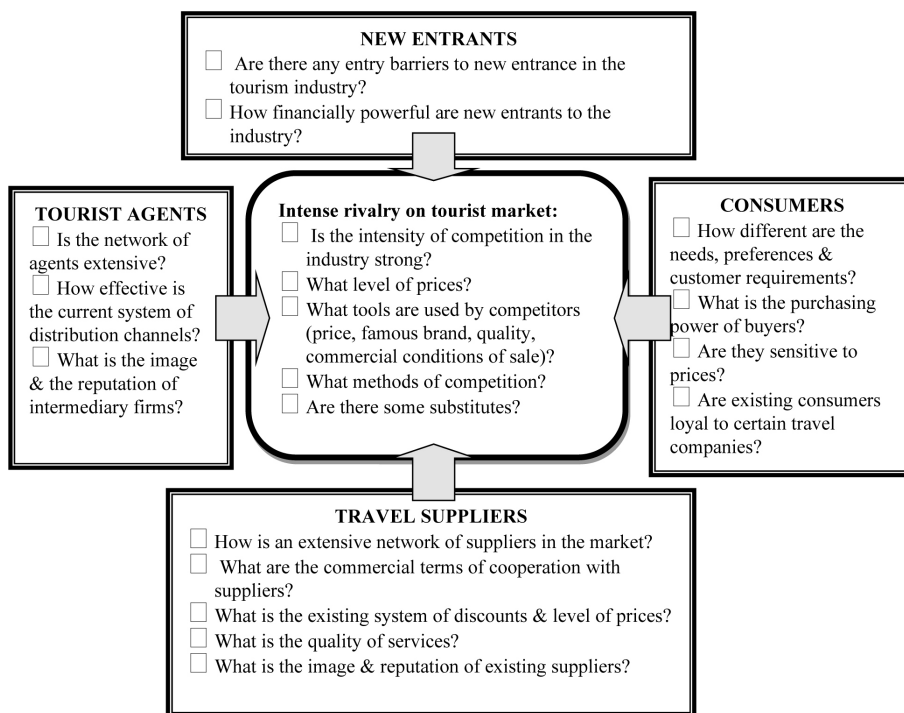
NEW ENTRANTS
☐ Are there any entry barriers to new entrance in the tourism industry?
☐ How financially powerful are new entrants to the industry?

TOURIST AGENTS
☐ Is the network of agents extensive?
☐ How effective is the current system of distribution channels?
☐ What is the image & the reputation of intermediary firms?

Intense rivalry on tourist market:
☐ Is the intensity of competition in the industry strong?
☐ What level of prices?
☐ What tools are used by competitors (price, famous brand, quality, commercial conditions of sale)?
☐ What methods of competition?
☐ Are there some substitutes?

CONSUMERS
☐ How different are the needs, preferences & customer requirements?
☐ What is the purchasing power of buyers?
☐ Are they sensitive to prices?
☐ Are existing consumers loyal to certain travel companies?

TRAVEL SUPPLIERS
☐ How is an extensive network of suppliers in the market?
☐ What are the commercial terms of cooperation with suppliers?
☐ What is the existing system of discounts & level of prices?
☐ What is the quality of services?
☐ What is the image & reputation of existing suppliers?